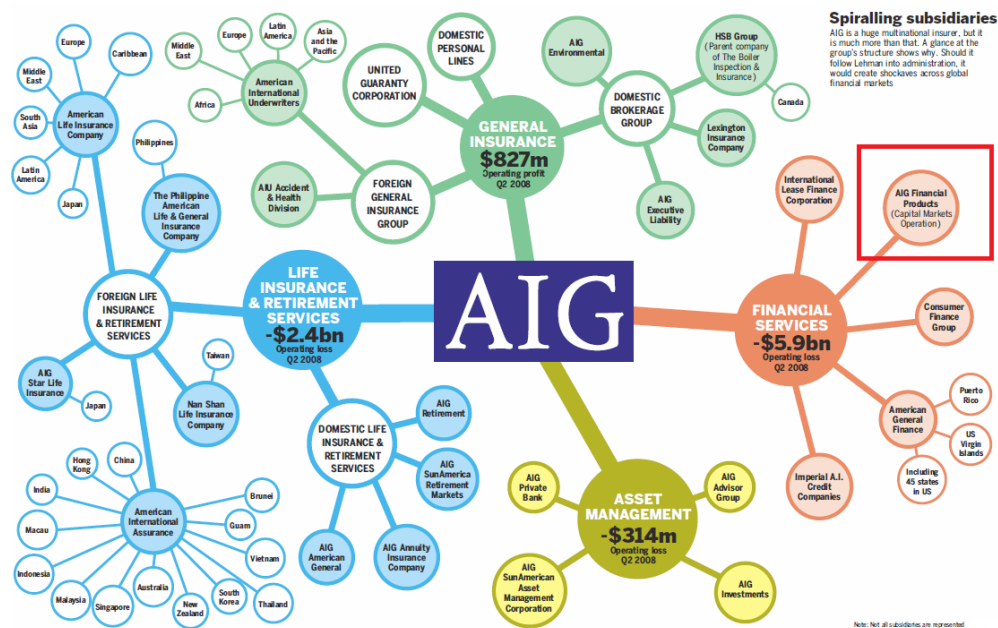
Spiralling subsidiaries

AIG is a huge multinational insurer, but it is much more than that. A glance at the group's structure shows why. Should it follow Lehman into administration, it would create shockaves across global financial markets

AIG

GENERAL INSURANCE $827m Operating profit Q2 2008

LIFE INSURANCE & RETIREMENT SERVICES -$2.4bn Operating loss Q2 2008

FINANCIAL SERVICES -$5.9bn Operating loss Q2 2008

ASSET MANAGEMENT -$314m Operating loss Q2 2008

DOMESTIC PERSONAL LINES

UNITED GUARANTY CORPORATION

American International Underwriters

Middle East

Europe

Latin America

Asia and the Pacific

Africa

AIU Accident & Health Division

FOREIGN GENERAL INSURANCE GROUP

AIG Environmental

DOMESTIC BROKERAGE GROUP

HSB Group (Parent company of The Boiler Inspection & Insurance)

Canada

Lexington Insurance Company

AIG Executive Liability

International Lease Finance Corporation

AIG Financial Products (Capital Markets Operation)

Consumer Finance Group

American General Finance

Puerto Rico

US Virgin Islands

Including 45 states in US

Imperial A.I. Credit Companies

AIG Private Bank

AIG Advisor Group

AIG SunAmerican Asset Management Corporation

AIG Investments

American Life Insurance Company

Europe

Caribbean

Middle East

South Asia

Latin America

Japan

Philippines

The Philippine American Life & General Insurance Company

FOREIGN LIFE INSURANCE & RETIREMENT SERVICES

AIG Star Life Insurance

Japan

Taiwan

Nan Shan Life Insurance Company

DOMESTIC LIFE INSURANCE & RETIREMENT SERVICES

AIG Retirement

AIG SunAmerica Retirement Markets

AIG American General

AIG Annuity Insurance Company

American International Assurance

Hong Kong

China

India

Macau

Indonesia

Malaysia

Singapore

Australia

New Zealand

South Korea

Thailand

Vietnam

Guam

Brunei

Note: Not all subsidiaries are represented